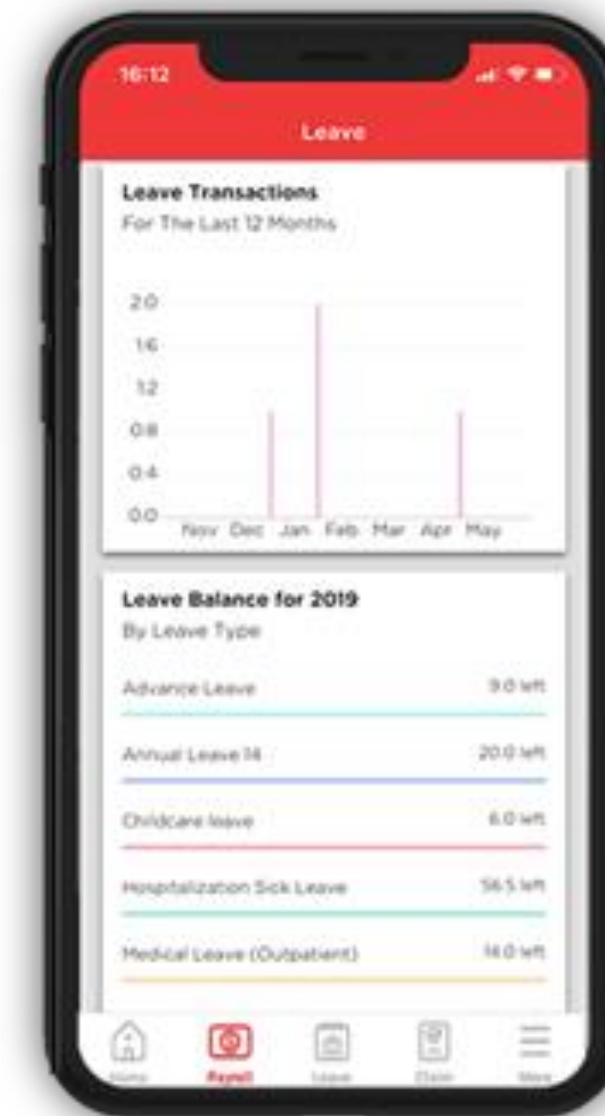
16:12

Leave

Leave Transactions
For The Last 12 Months

2.0
1.6
1.2
0.8
0.4
0.0
Nov Dec Jan Feb Mar Apr May

Leave Balance for 2019
By Leave Type

Advance Leave 9.0 left

Annual Leave 14 20.0 left

Childcare leave 6.0 left

Hospitalization Sick Leave 56.5 left

Medical Leave (Outpatient) 14.0 left

Home Payroll Leave Claim More